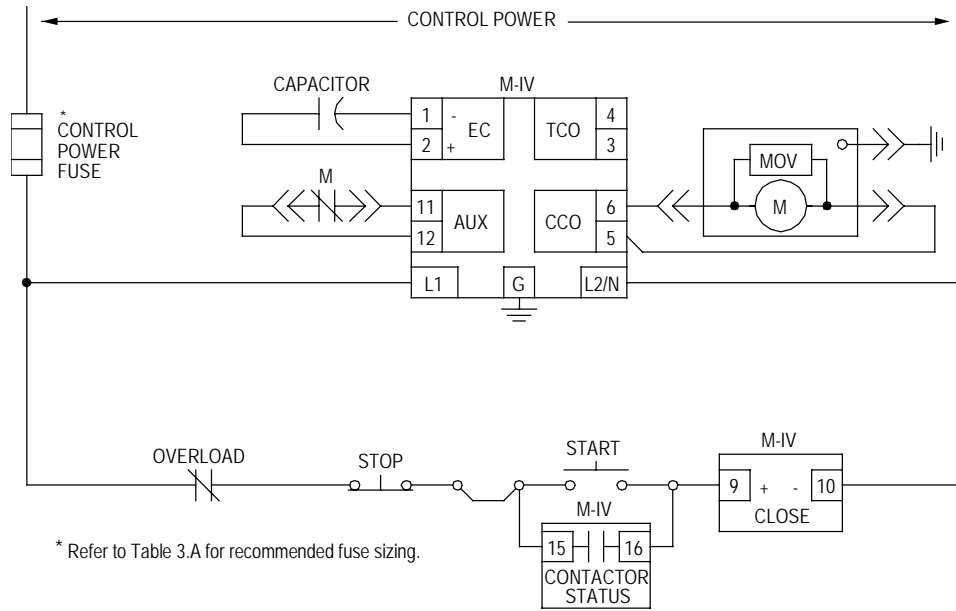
CONTROL POWER

* CONTROL POWER FUSE

CAPACITOR

M-IV

1 - EC
2 +

TCO 4
3

MOV

M

M

11 AUX
12

CCO 6
5

L1 G L2/N

OVERLOAD

STOP

START

M-IV

9 + - 10
CLOSE

M-IV

15 16
CONTACTOR STATUS

* Refer to Table 3.A for recommended fuse sizing.